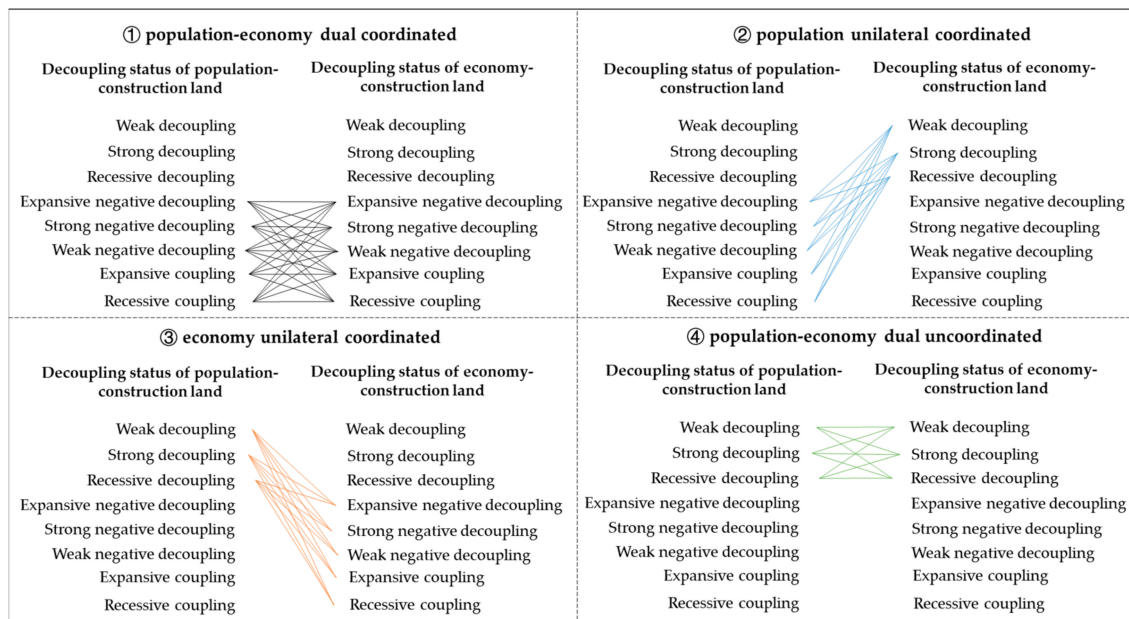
① population-economy dual coordinated

Decoupling status of population-construction land

Weak decoupling
Strong decoupling
Recessive decoupling
Expansive negative decoupling
Strong negative decoupling
Weak negative decoupling
Expansive coupling
Recessive coupling

Decoupling status of economy-construction land

Weak decoupling
Strong decoupling
Recessive decoupling
Expansive negative decoupling
Strong negative decoupling
Weak negative decoupling
Expansive coupling
Recessive coupling

② population unilateral coordinated

Decoupling status of population-construction land

Weak decoupling
Strong decoupling
Recessive decoupling
Expansive negative decoupling
Strong negative decoupling
Weak negative decoupling
Expansive coupling
Recessive coupling

Decoupling status of economy-construction land

Weak decoupling
Strong decoupling
Recessive decoupling
Expansive negative decoupling
Strong negative decoupling
Weak negative decoupling
Expansive coupling
Recessive coupling

③ economy unilateral coordinated

Decoupling status of population-construction land

Weak decoupling
Strong decoupling
Recessive decoupling
Expansive negative decoupling
Strong negative decoupling
Weak negative decoupling
Expansive coupling
Recessive coupling

Decoupling status of economy-construction land

Weak decoupling
Strong decoupling
Recessive decoupling
Expansive negative decoupling
Strong negative decoupling
Weak negative decoupling
Expansive coupling
Recessive coupling

④ population-economy dual uncoordinated

Decoupling status of population-construction land

Weak decoupling
Strong decoupling
Recessive decoupling
Expansive negative decoupling
Strong negative decoupling
Weak negative decoupling
Expansive coupling
Recessive coupling

Decoupling status of economy-construction land

Weak decoupling
Strong decoupling
Recessive decoupling
Expansive negative decoupling
Strong negative decoupling
Weak negative decoupling
Expansive coupling
Recessive coupling